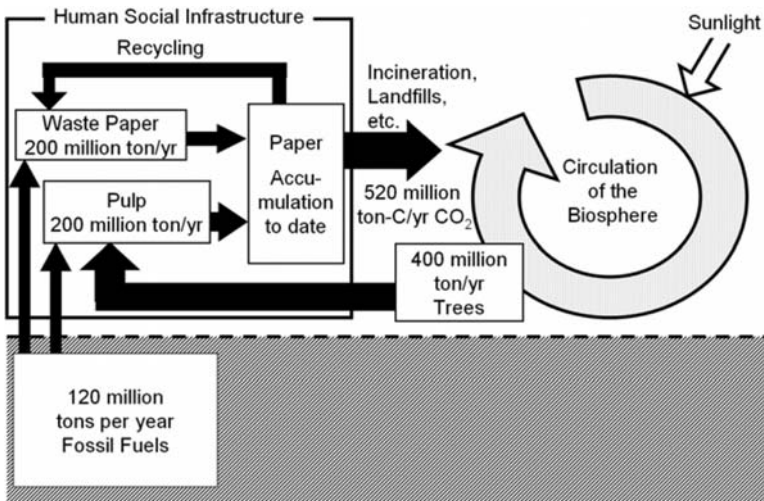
Human Social Infrastructure

Recycling

Sunlight

Incineration, Landfills, etc.

Waste Paper 200 million ton/yr

Paper Accumulation to date

Pulp 200 million ton/yr

520 million ton-C/yr $CO_2$

Circulation of the Biosphere

400 million ton/yr Trees

120 million tons per year Fossil Fuels